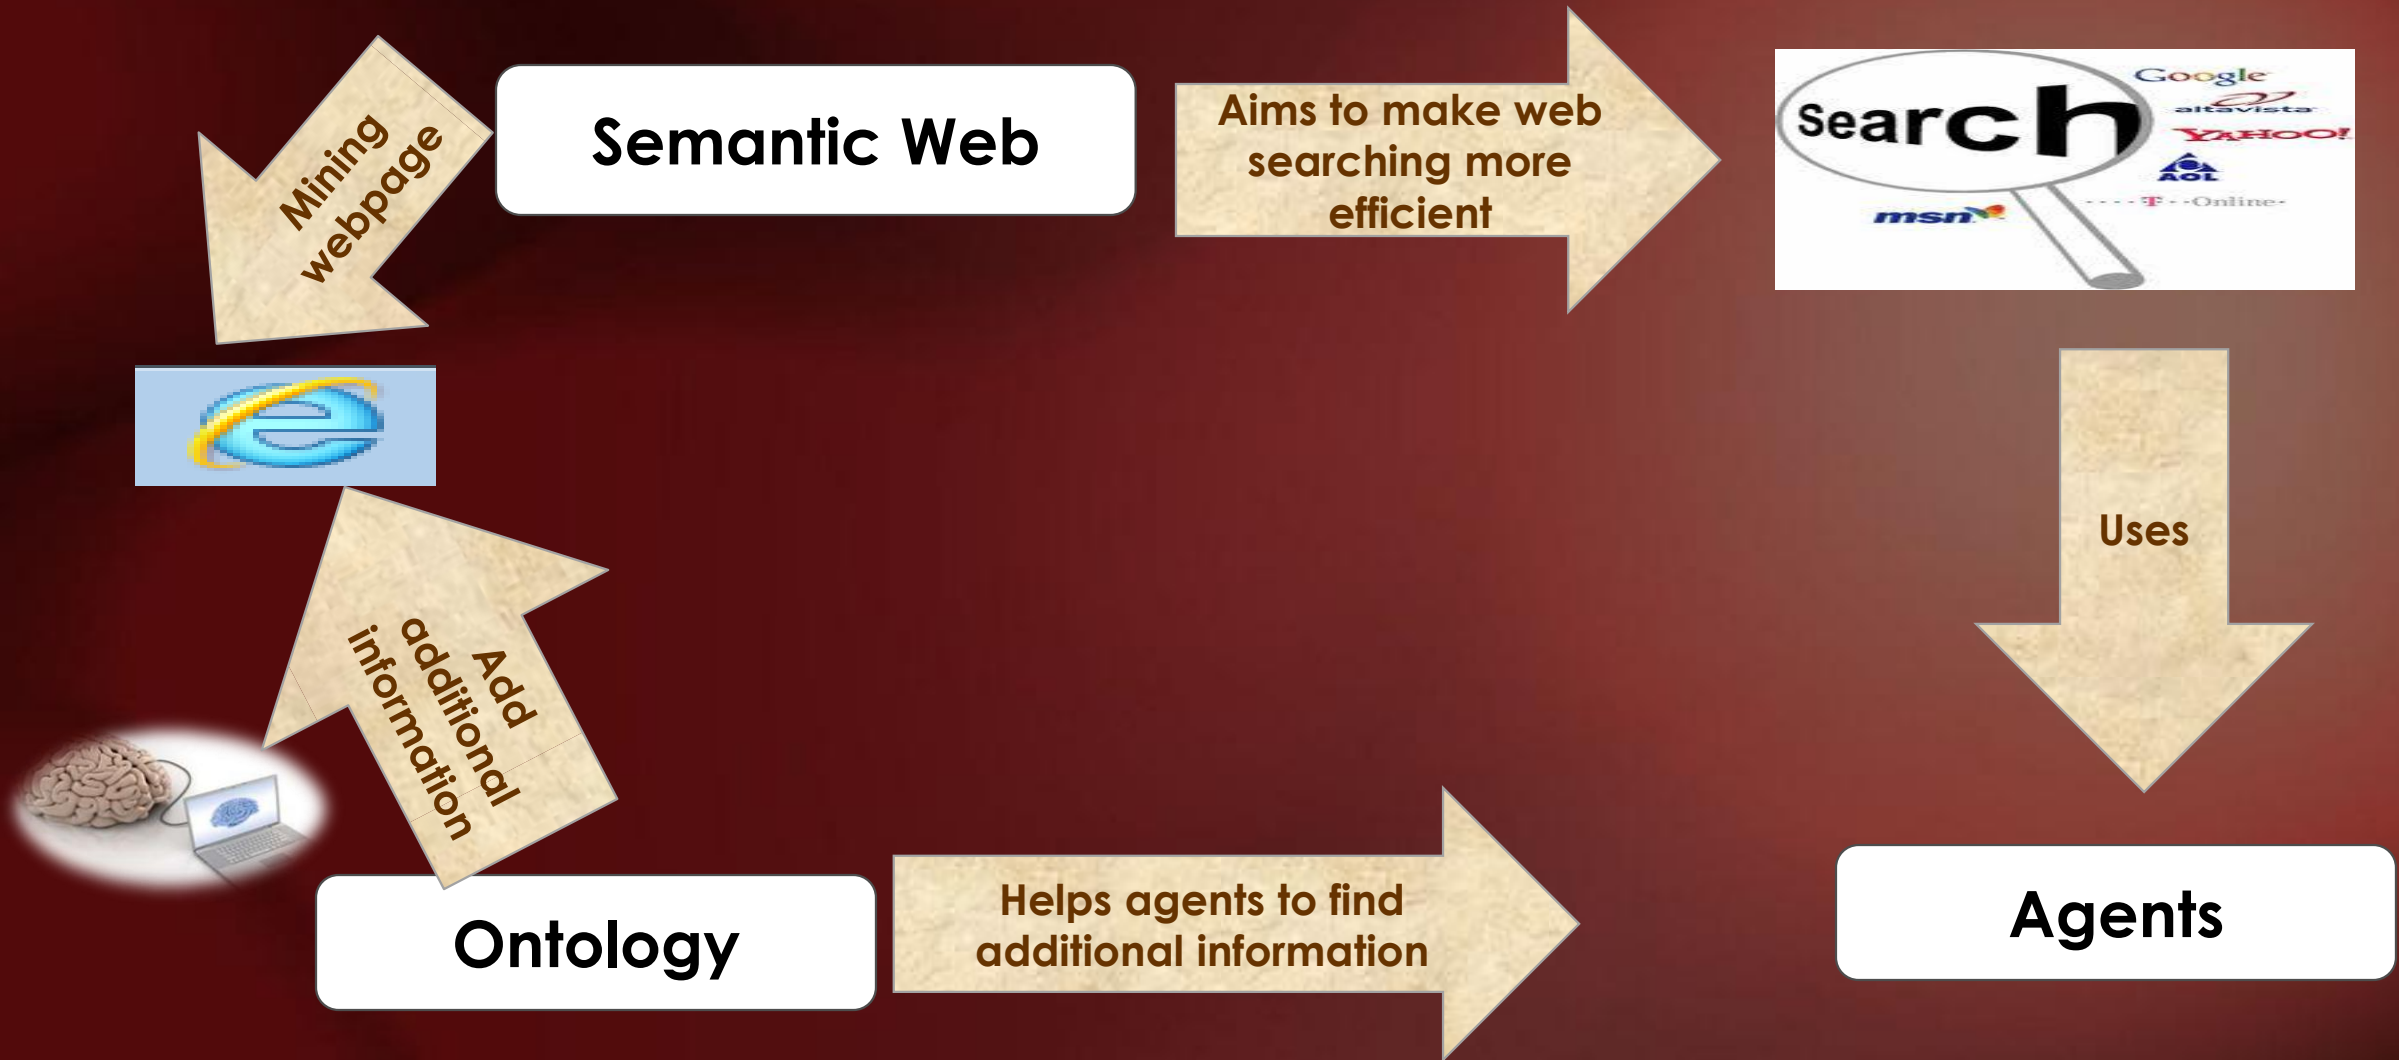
Mining webpage

Semantic Web

Aims to make web searching more efficient

Search

Google

altavista

YAHOO!

AOL

T-Online

msn

Uses

Add additional information

Ontology

Helps agents to find additional information

Agents